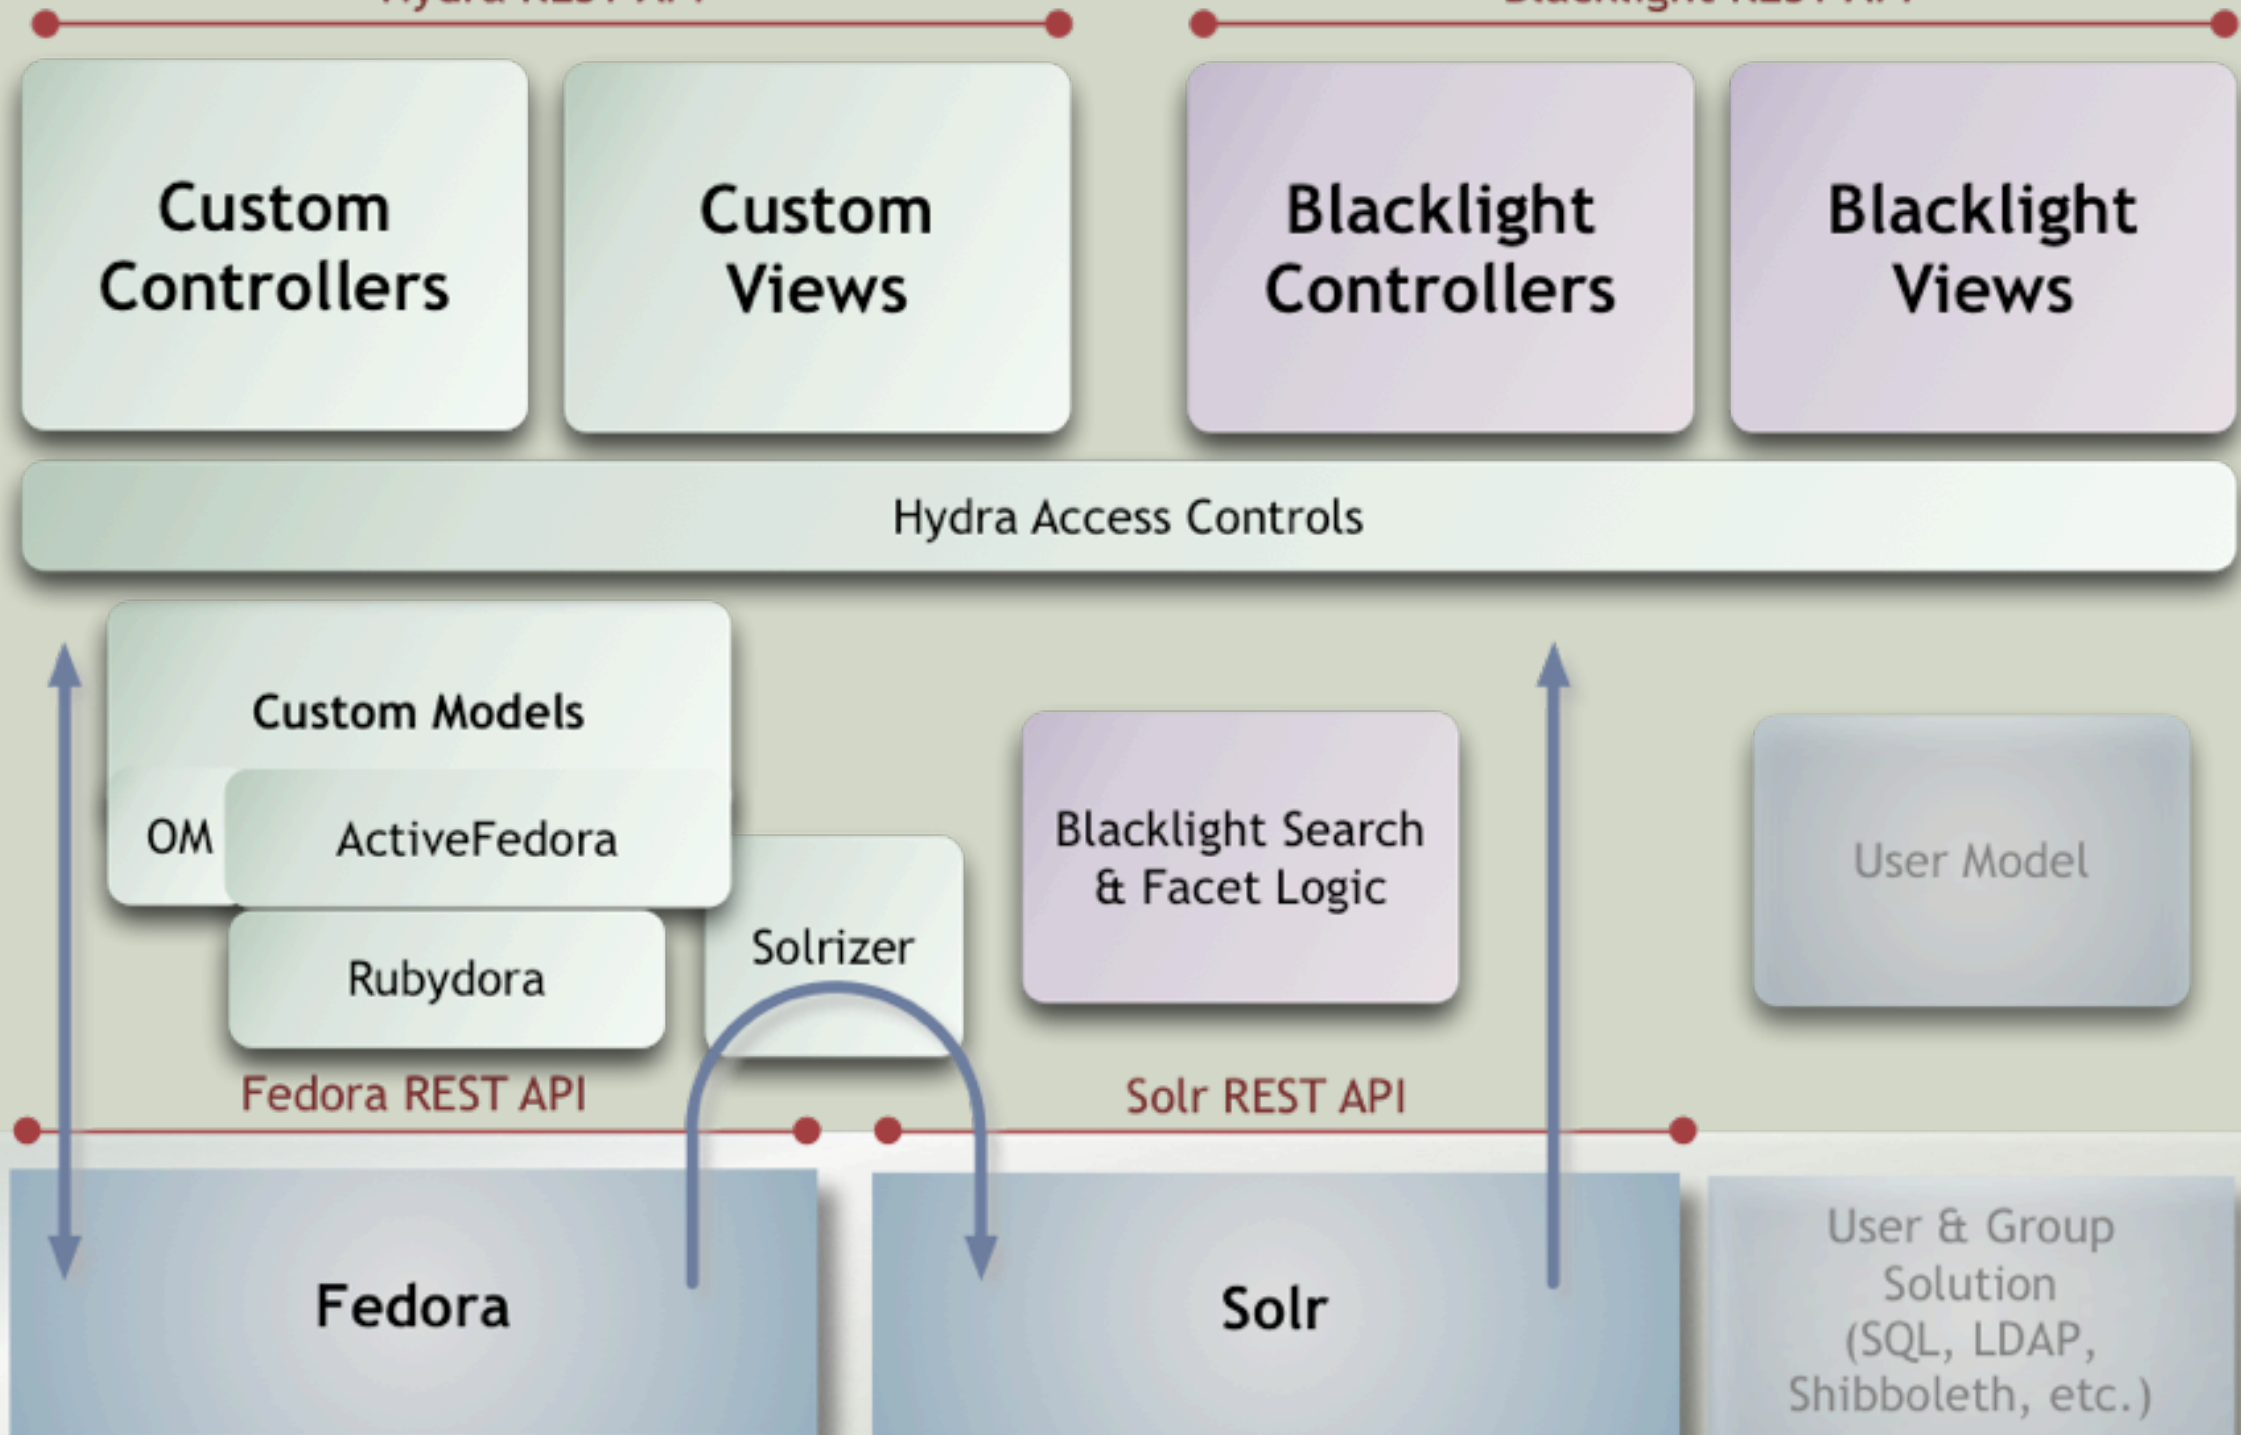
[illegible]

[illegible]

Custom Controllers

Custom Views

Blacklight Controllers

Blacklight Views

Hydra Access Controls

Custom Models

OM

ActiveFedora

Rubydora

Solrizer

Blacklight Search & Facet Logic

User Model

Fedora REST API

Solr REST API

Fedora

Solr

User & Group Solution (SQL, LDAP, Shibboleth, etc.)